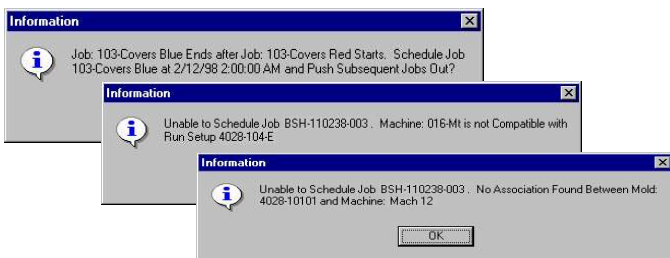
Information

Job: 103-Covers Blue Ends after Job: 103-Covers Red Starts. Schedule Job 103-Covers Blue at 2/12/98 2:00:00 AM and Push Subsequent Jobs Out?

Information

Unable to Schedule Job BSH-110238-003 . Machine: 016-Mt is not Compatible with Run Setup 4028-104-E

Information

Unable to Schedule Job BSH-110238-003 . No Association Found Between Mold: 4028-10101 and Machine: Mach 12

OK